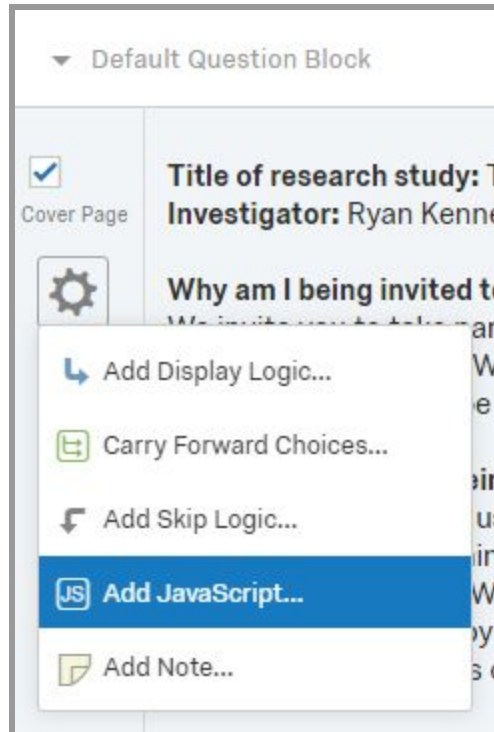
Default Question Block

Cover Page

**Title of research study:** T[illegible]
**Investigator:** Ryan Kenne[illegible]

**Why am I being invited t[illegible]**

Add Display Logic...

Carry Forward Choices...

Add Skip Logic...

JS Add JavaScript...

Add Note...